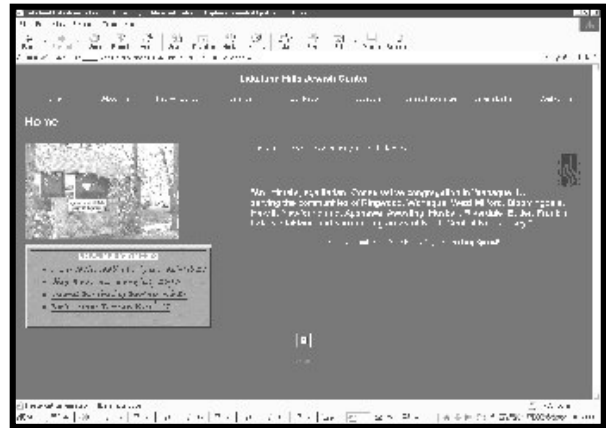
Lakeland Hills Jewish Center

Home

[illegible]

We are a friendly, egalitarian, Conservative congregation in Passaic, serving the communities of Ringwood, Wanaque, West Milford, Bloomingdale, Pompton Lakes, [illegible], Riverdale, Butler, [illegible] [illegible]

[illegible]